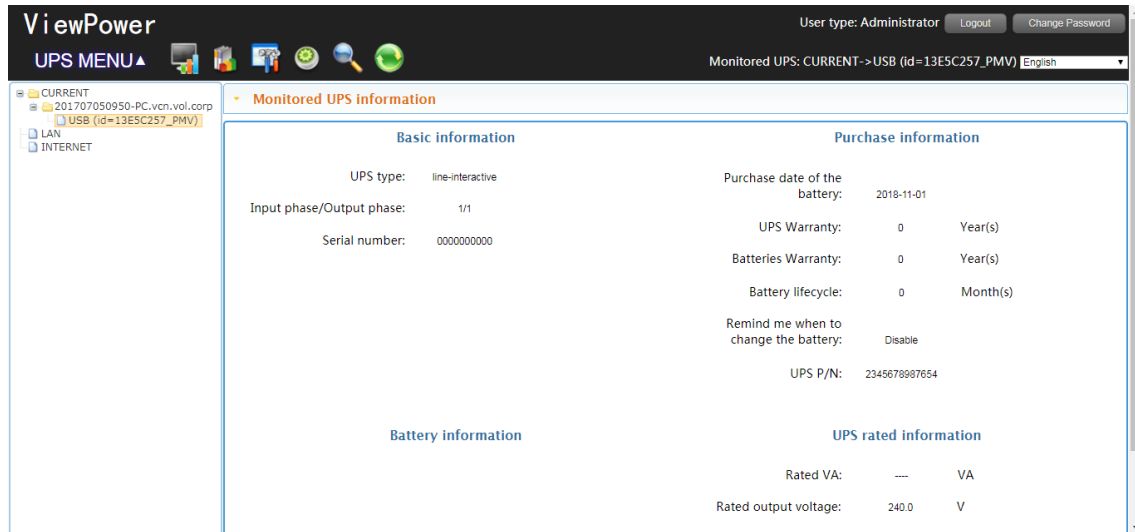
ViewPower

User type: Administrator Logout Change Password

UPS MENU▲

Monitored UPS: CURRENT->USB (id=13E5C257_PMV) English

CURRENT
201707050950-PC.vcn.vol.corp
USB (id=13E5C257_PMV)
LAN
INTERNET

Monitored UPS information

Basic information

UPS type: line-interactive

Input phase/Output phase: 1/1

Serial number: 0000000000

Purchase information

Purchase date of the battery: 2018-11-01

UPS Warranty: 0 Year(s)

Batteries Warranty: 0 Year(s)

Battery lifecycle: 0 Month(s)

Remind me when to change the battery: Disable

UPS P/N: 2345678987654

Battery information

UPS rated information

Rated VA: ---- VA

Rated output voltage: 240.0 V